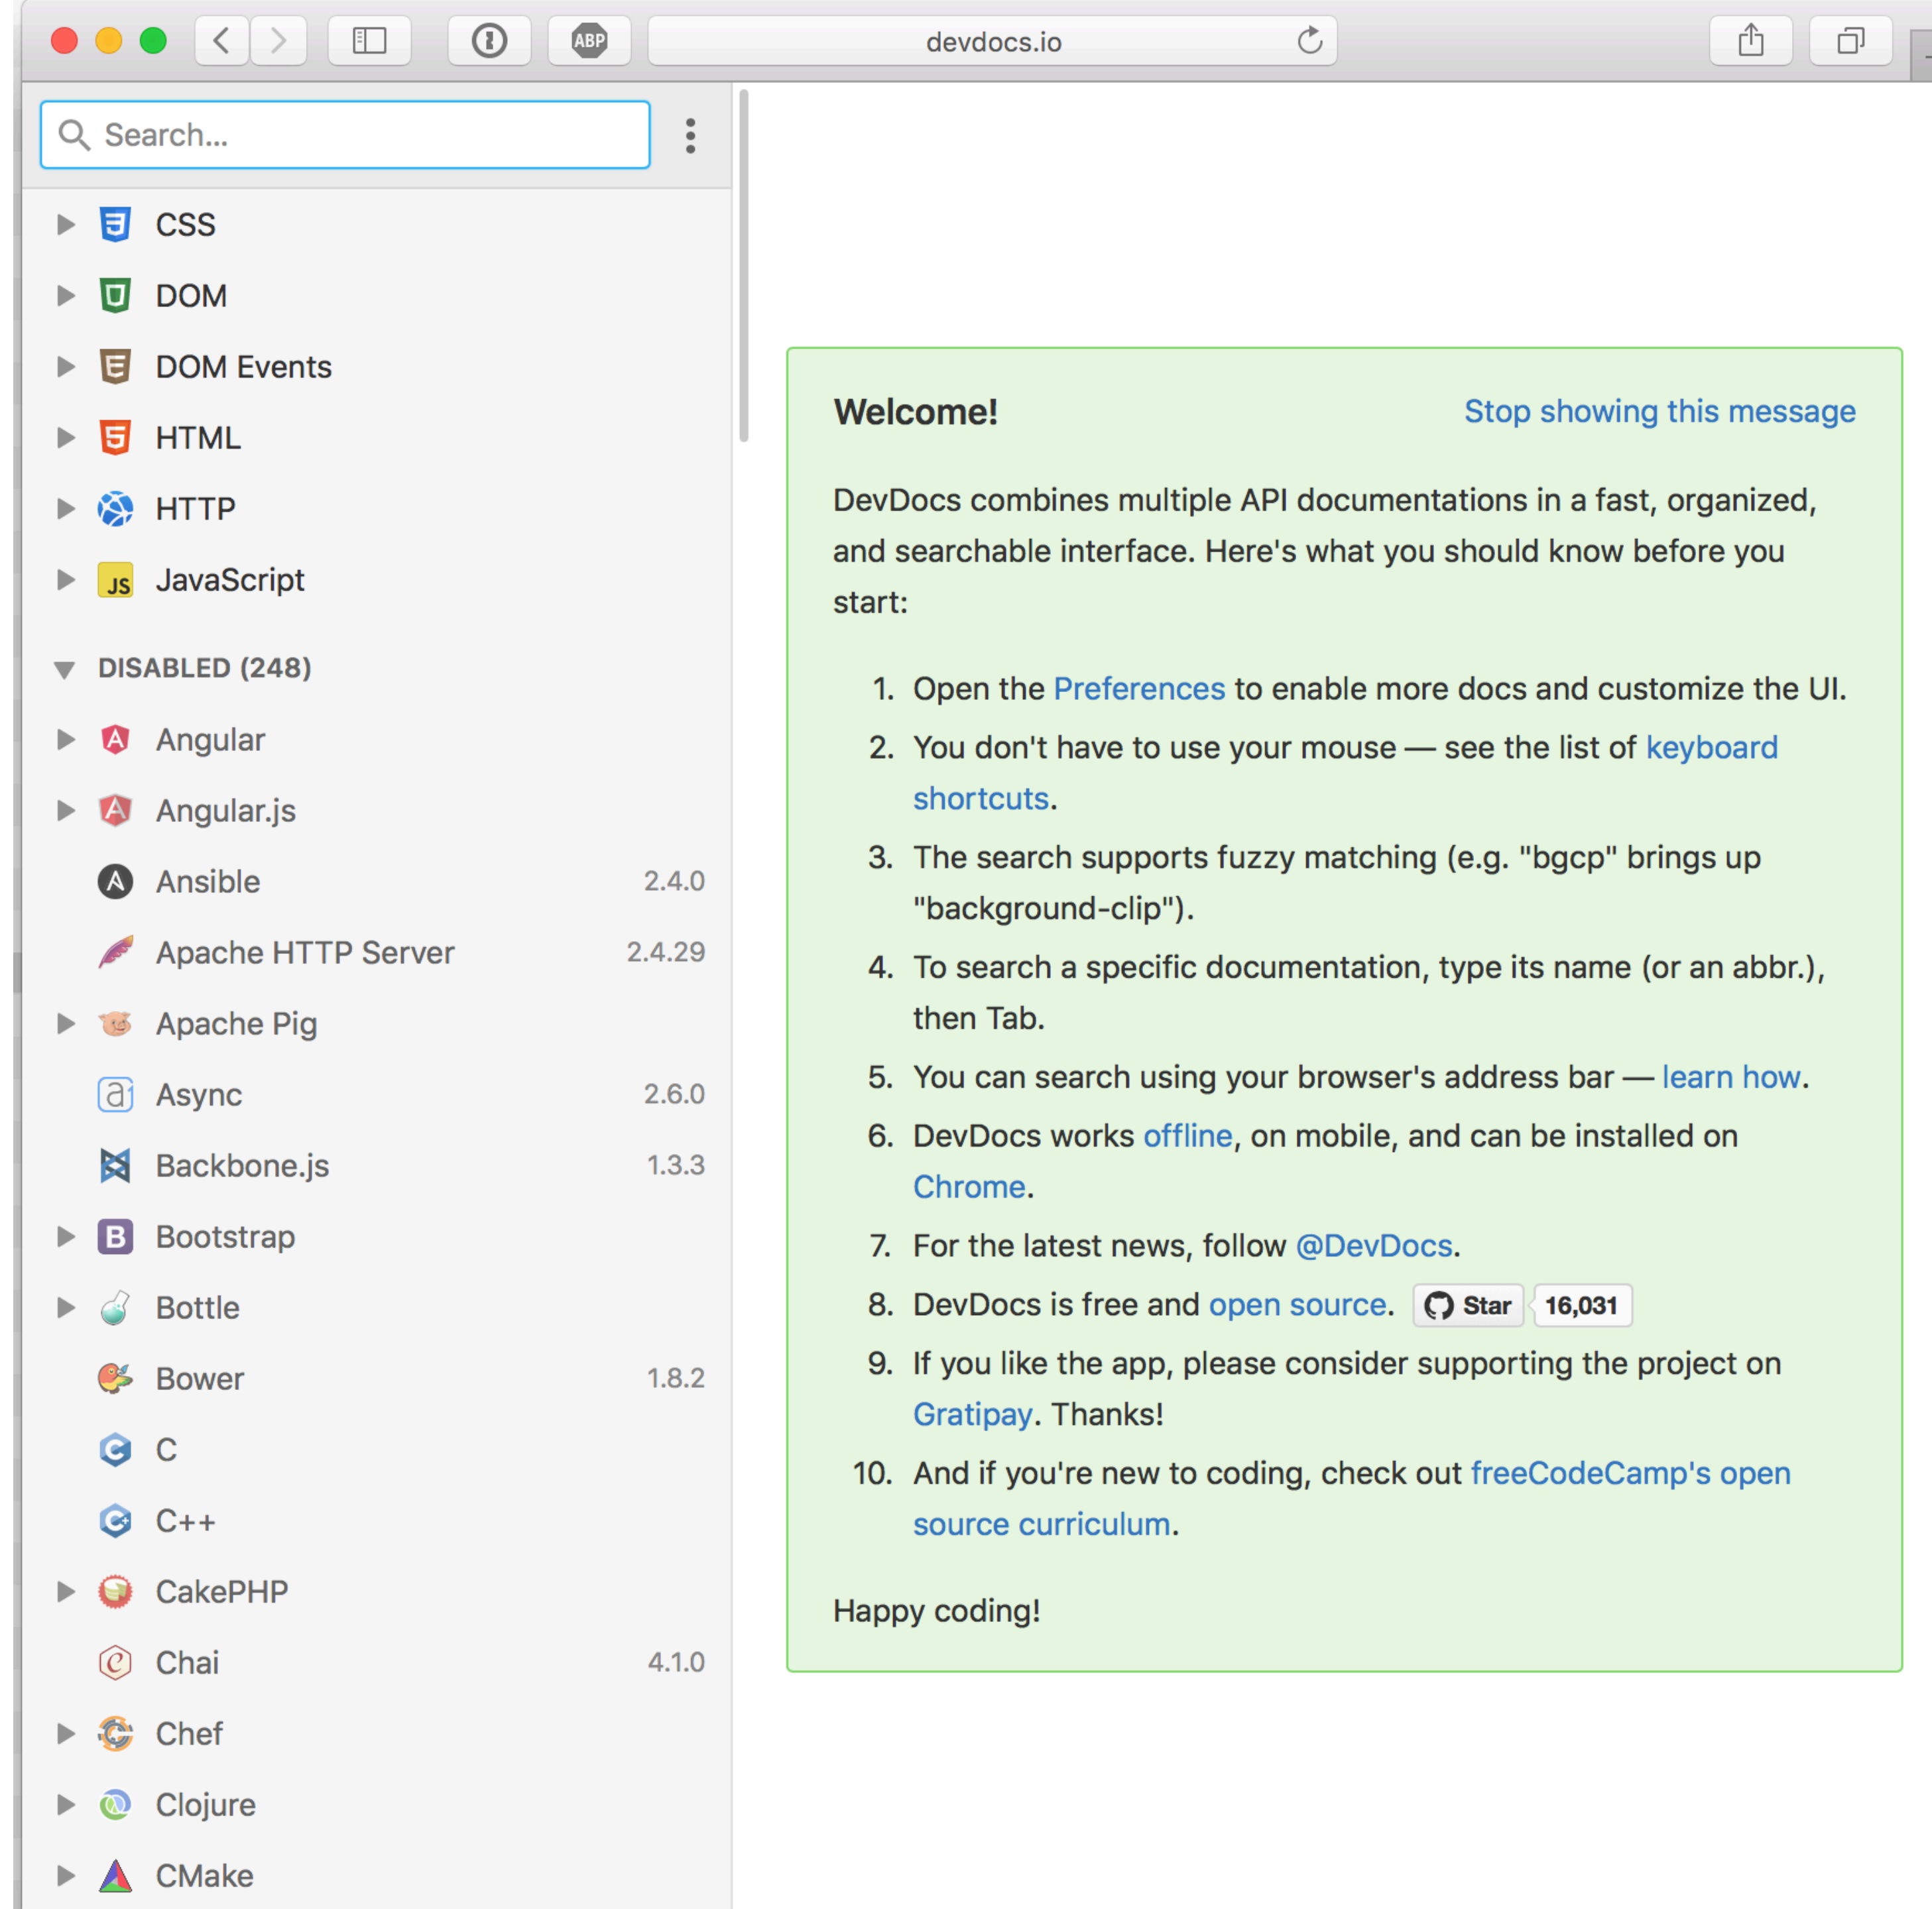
ABP

devdocs.io

Search...

CSS

DOM

DOM Events

HTML

HTTP

JS JavaScript

DISABLED (248)

Angular

Angular.js

Ansible 2.4.0

Apache HTTP Server 2.4.29

Apache Pig

Async 2.6.0

Backbone.js 1.3.3

B Bootstrap

Bottle

Bower 1.8.2

C

C++

CakePHP

Chai 4.1.0

Chef

Clojure

CMake

Welcome!

Stop showing this message

DevDocs combines multiple API documentations in a fast, organized, and searchable interface. Here's what you should know before you start:

1. Open the Preferences to enable more docs and customize the UI.
2. You don't have to use your mouse — see the list of keyboard shortcuts.
3. The search supports fuzzy matching (e.g. "bgcp" brings up "background-clip").
4. To search a specific documentation, type its name (or an abbr.), then Tab.
5. You can search using your browser's address bar — learn how.
6. DevDocs works offline, on mobile, and can be installed on Chrome.
7. For the latest news, follow @DevDocs.
8. DevDocs is free and open source. Star 16,031
9. If you like the app, please consider supporting the project on Gratipay. Thanks!
10. And if you're new to coding, check out freeCodeCamp's open source curriculum.

Happy coding!